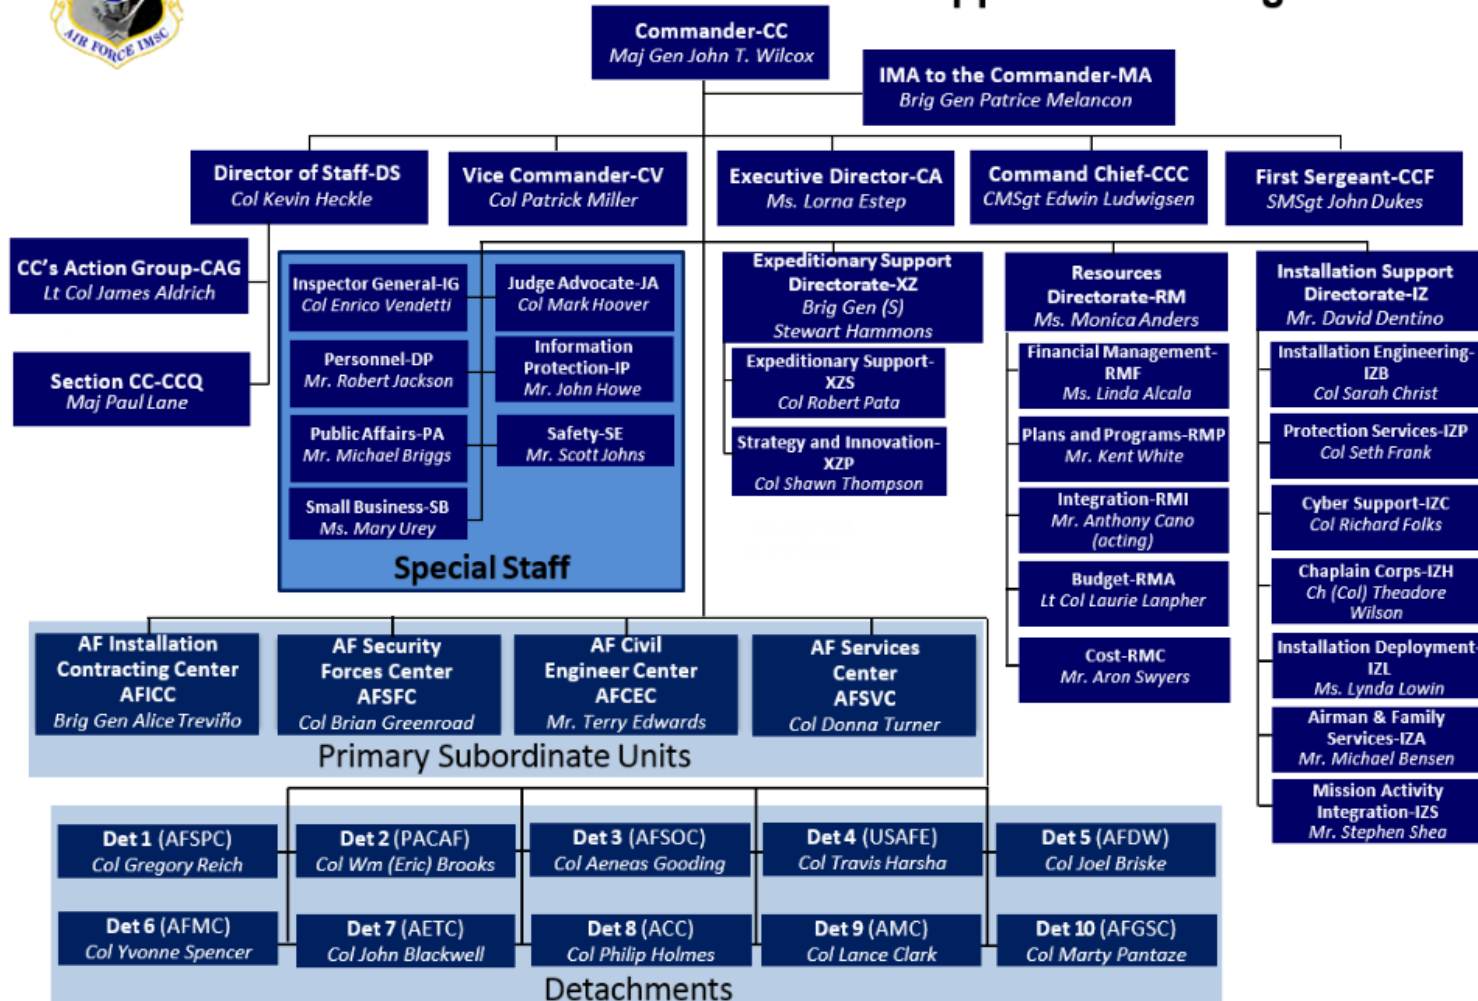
AIR FORCE IMSC

Commander-CC
Maj Gen John T. Wilcox

IMA to the Commander-MA
Brig Gen Patrice Melancon

Director of Staff-DS
Col Kevin Heckle

Vice Commander-CV
Col Patrick Miller

Executive Director-CA
Ms. Lorna Estep

Command Chief-CCC
CMSgt Edwin Ludwigsen

First Sergeant-CCF
SMSgt John Dukes

CC's Action Group-CAG
Lt Col James Aldrich

Section CC-CCQ
Maj Paul Lane

Inspector General-IG
Col Enrico Vendetti

Judge Advocate-JA
Col Mark Hoover

Personnel-DP
Mr. Robert Jackson

Information Protection-IP
Mr. John Howe

Public Affairs-PA
Mr. Michael Briggs

Safety-SE
Mr. Scott Johns

Small Business-SB
Ms. Mary Urey

Special Staff

Expeditionary Support Directorate-XZ
Brig Gen (S) Stewart Hammons

Expeditionary Support-XZS
Col Robert Pata

Strategy and Innovation-XZP
Col Shawn Thompson

Resources Directorate-RM
Ms. Monica Anders

Financial Management-RMF
Ms. Linda Alcala

Plans and Programs-RMP
Mr. Kent White

Integration-RMI
Mr. Anthony Cano (acting)

Budget-RMA
Lt Col Laurie Lanpher

Cost-RMC
Mr. Aron Swyers

Installation Support Directorate-IZ
Mr. David Dentino

Installation Engineering-IZB
Col Sarah Christ

Protection Services-IZP
Col Seth Frank

Cyber Support-IZC
Col Richard Folks

Chaplain Corps-IZH
Ch (Col) Theadore Wilson

Installation Deployment-IZL
Ms. Lynda Lowin

Airman & Family Services-IZA
Mr. Michael Bensen

Mission Activity Integration-IZS
Mr. Stephen Shea

AF Installation Contracting Center AFICC
Brig Gen Alice Treviño

AF Security Forces Center AFSFC
Col Brian Greenroad

AF Civil Engineer Center AFCEC
Mr. Terry Edwards

AF Services Center AFSVC
Col Donna Turner

Primary Subordinate Units

Det 1 (AFSPC)
Col Gregory Reich

Det 2 (PACAF)
Col Wm (Eric) Brooks

Det 3 (AFSOC)
Col Aeneas Gooding

Det 4 (USAFE)
Col Travis Harsha

Det 5 (AFDW)
Col Joel Briske

Det 6 (AFMC)
Col Yvonne Spencer

Det 7 (AETC)
Col John Blackwell

Det 8 (ACC)
Col Philip Holmes

Det 9 (AMC)
Col Lance Clark

Det 10 (AFGSC)
Col Marty Pantaze

Detachments